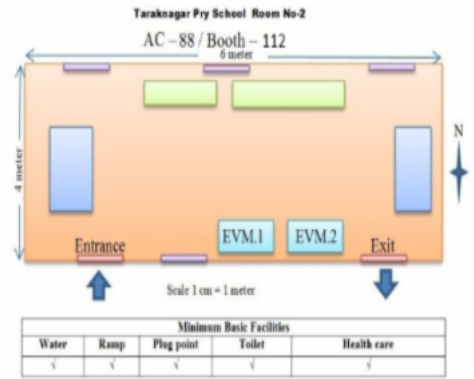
Taraknagar Pry School Room No-2

AC – 88 / Booth – 112

6 meter

4 meter

N

EVM.1

EVM.2

Entrance

Exit

Scale 1 cm = 1 meter

| Minimum Basic Facilities | | | | |
|---|---|---|---|---|
| Water | Ramp | Plug point | Toilet | Health care |
| √ | √ | √ | √ | √ |